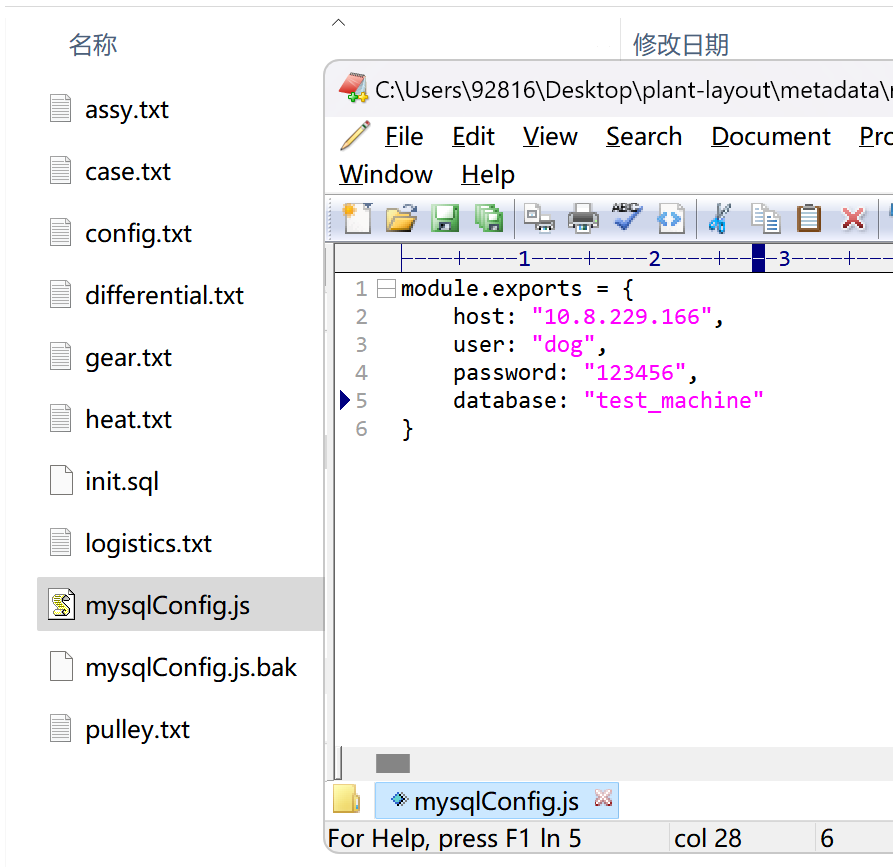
名称

修改日期

assy.txt
case.txt
config.txt
differential.txt
gear.txt
heat.txt
init.sql
logistics.txt
mysqlConfig.js
mysqlConfig.js.bak
pulley.txt

C:\Users\92816\Desktop\plant-layout\metadata\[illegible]

File Edit View Search Document Pro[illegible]
Window Help

----+----1----+----2----+----3----+---

1 module.exports = {
2     host: "10.8.229.166",
3     user: "dog",
4     password: "123456",
5     database: "test_machine"
6 }

mysqlConfig.js

For Help, press F1 ln 5 col 28 6